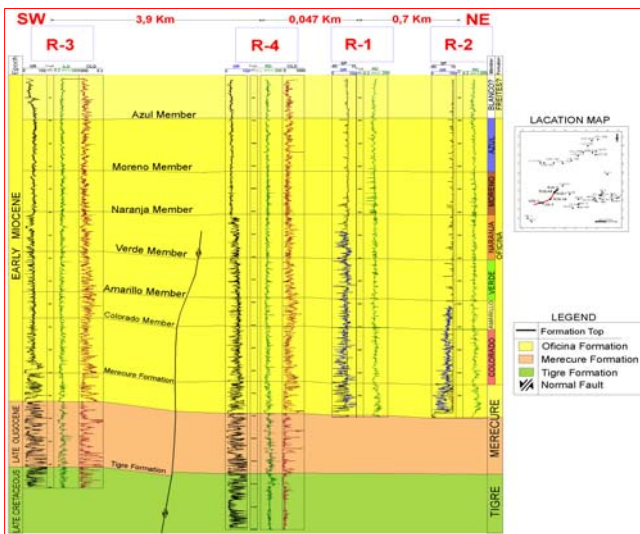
SW 3,9 Km 0,047 Km 0,7 Km NE

R-3 R-4 R-1 R-2

Azul Member

Moreno Member

Naranja Member

Verde Member

Amarillo Member

Colorado Member

Merecure Formation

Tigre Formation

EARLY MIOCENE

LATE OLIGOCENE

LATE CRETACEOUS

BLANCO
PRETTEX?

AZUL

MORENO

NARANJA

OFICINA

VERDE

AMARILLO

COLORADO

MERECURE

TIGRE

LACATION MAP

LEGEND

Formation Top

Oficina Formation

Merecure Formation

Tigre Formation

Normal Fault